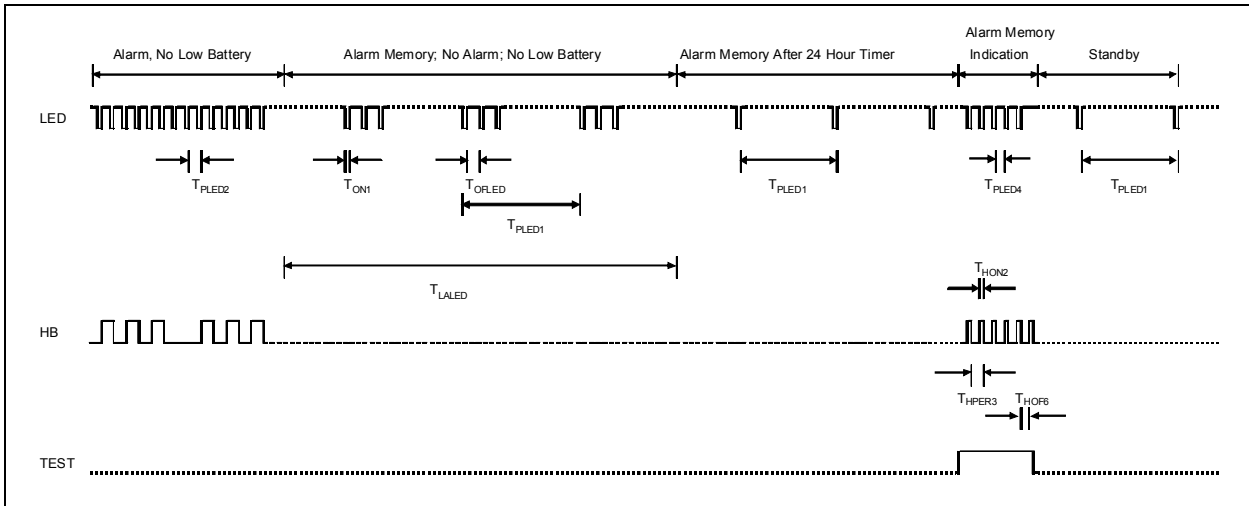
Alarm, No Low Battery

Alarm Memory; No Alarm; No Low Battery

Alarm Memory After 24 Hour Timer

Alarm Memory Indication

Standby

LED

$T_{PLED2}$

$T_{ON1}$

$T_{OFLED}$

$T_{PLED1}$

$T_{PLED1}$

$T_{PLED4}$

$T_{PLED1}$

$T_{LALED}$

$T_{HON2}$

HB

$T_{HPER3}$

$T_{HOF6}$

TEST